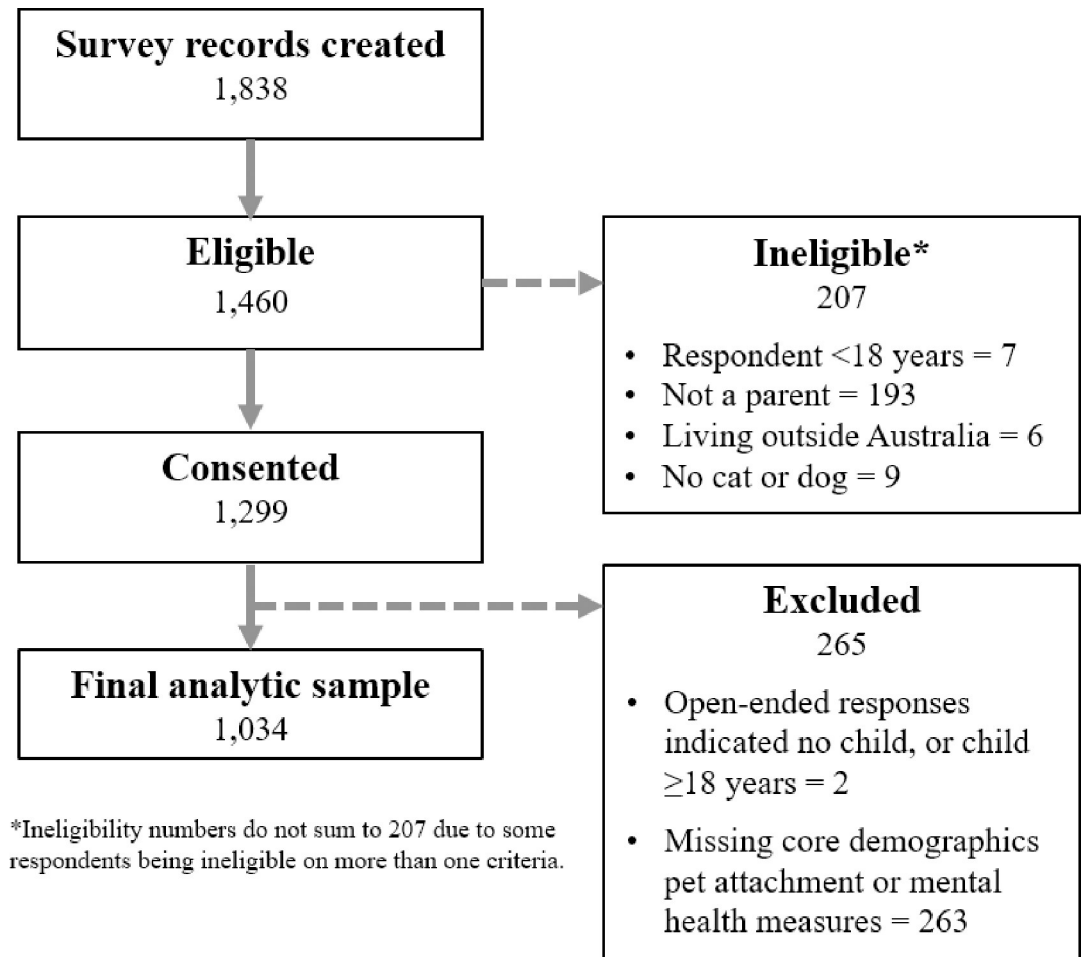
Survey records created
1,838

Eligible
1,460

Ineligible*
207

- Respondent <18 years = 7
- Not a parent = 193
- Living outside Australia = 6
- No cat or dog = 9

Consented
1,299

Excluded
265

- Open-ended responses indicated no child, or child $\geq$18 years = 2
- Missing core demographics pet attachment or mental health measures = 263

Final analytic sample
1,034

*Ineligibility numbers do not sum to 207 due to some respondents being ineligible on more than one criteria.